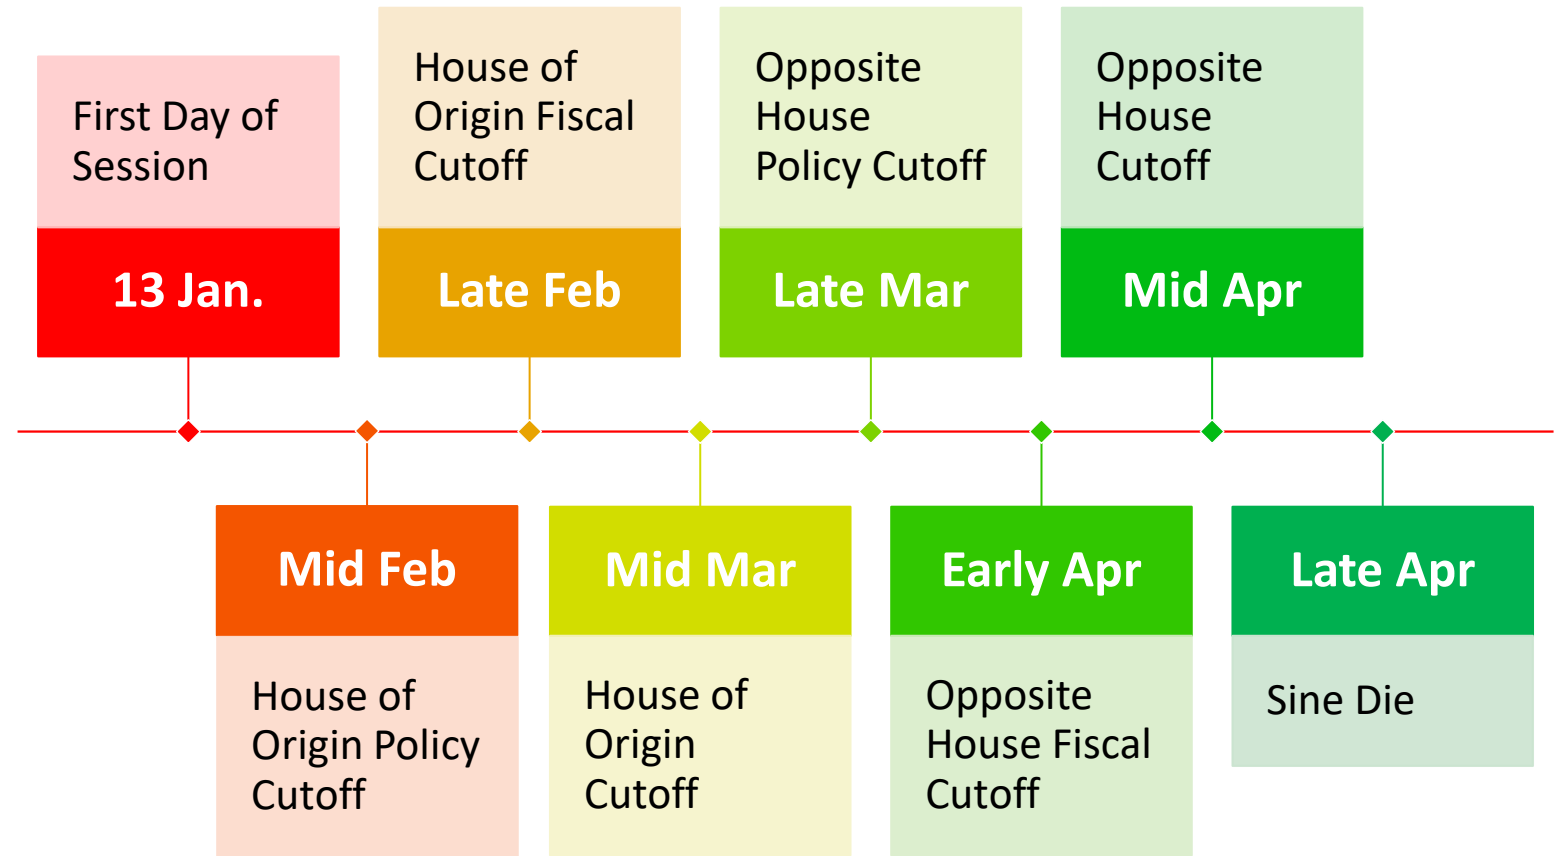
First Day of Session
13 Jan.

Mid Feb
House of Origin Policy Cutoff

House of Origin Fiscal Cutoff
Late Feb

Mid Mar
House of Origin Cutoff

Opposite House Policy Cutoff
Late Mar

Early Apr
Opposite House Fiscal Cutoff

Opposite House Cutoff
Mid Apr

Late Apr
Sine Die